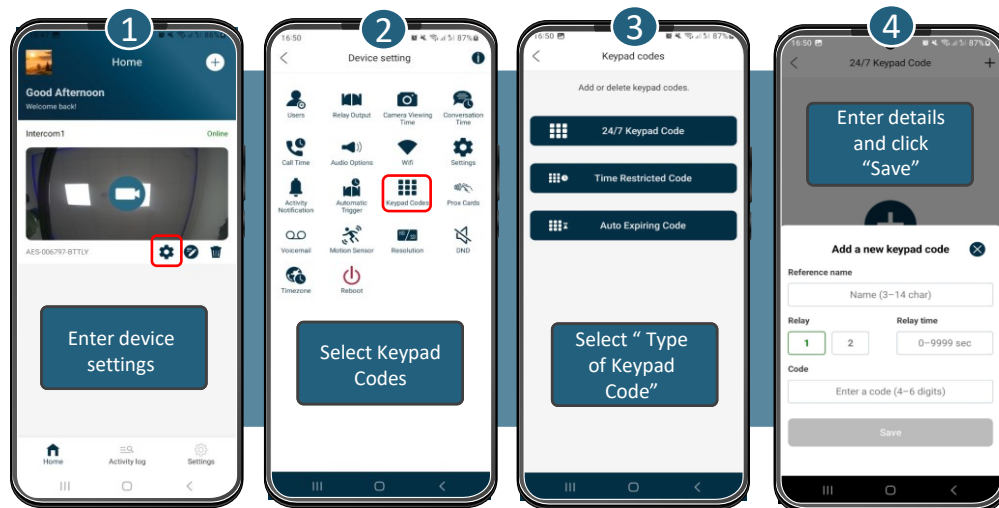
1

Home

Good Afternoon
Welcome back!

Intercom1 Online

AES-006797-BTTLY

Enter device settings

Home Activity log Settings

2

16:50

Device setting

Users Relay Output Camera Viewing Time Conversation Time
Call Time Audio Options Wifi Settings
Activity Notification Automatic Trigger Keypad Codes Prox Cards
Voicemail Motion Sensor Resolution DND
Timezone Reboot

Select Keypad Codes

3

16:50

Keypad codes

Add or delete keypad codes.

24/7 Keypad Code

Time Restricted Code

Auto Expiring Code

Select " Type of Keypad Code"

4

16:50

24/7 Keypad Code

Enter details and click "Save"

Add a new keypad code

Reference name

Name (3–14 char)

Relay

1 2

Relay time

0–9999 sec

Code

Enter a code (4–6 digits)

Save